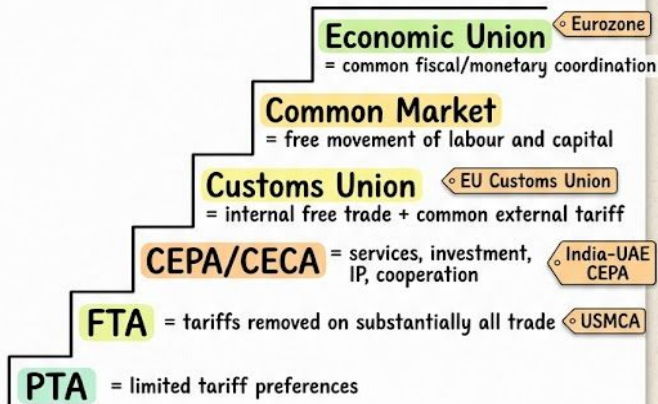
Economic Union
Eurozone
= common fiscal/monetary coordination

Common Market
= free movement of labour and capital

Customs Union
EU Customs Union
= internal free trade + common external tariff

CEPA/CECA = services, investment, IP, cooperation
India-UAE CEPA

FTA = tariffs removed on substantially all trade
USMCA

PTA = limited tariff preferences